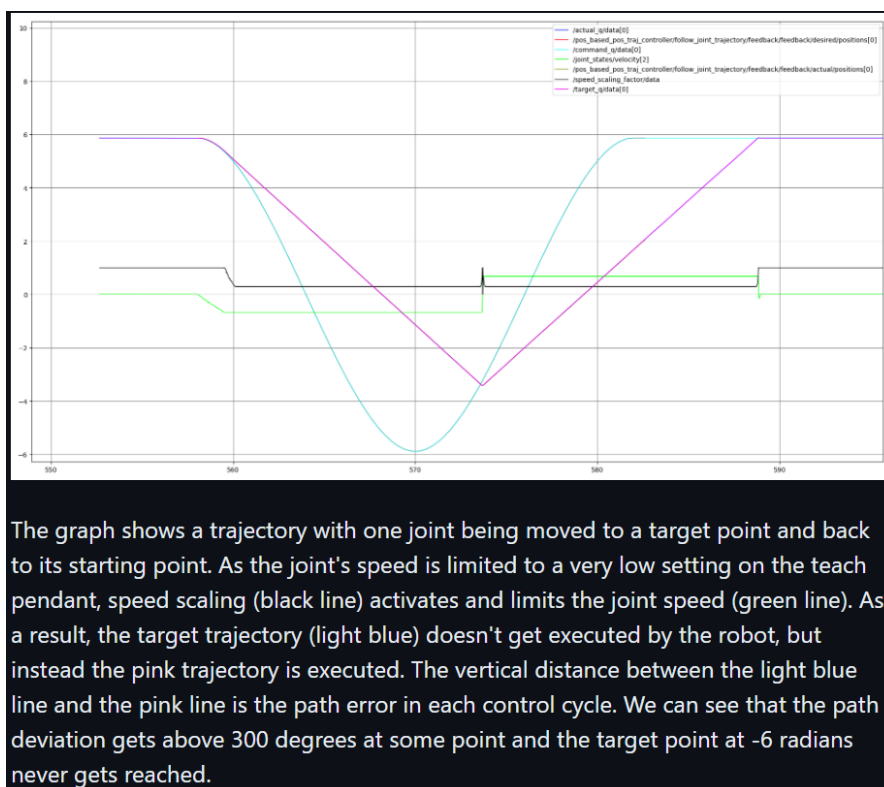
10
8
6
4
2
0
-2
-4
-6

550
560
570
580
590

/actual_q/data[0]
/pos_based_pos_traj_controller/follow_joint_trajectory/feedback/feedback/desired/positions[0]
/command_q/data[0]
/joint_states/velocity[2]
/pos_based_pos_traj_controller/follow_joint_trajectory/feedback/feedback/actual/positions[0]
/speed_scaling_factor/data
/target_q/data[0]

The graph shows a trajectory with one joint being moved to a target point and back to its starting point. As the joint's speed is limited to a very low setting on the teach pendant, speed scaling (black line) activates and limits the joint speed (green line). As a result, the target trajectory (light blue) doesn't get executed by the robot, but instead the pink trajectory is executed. The vertical distance between the light blue line and the pink line is the path error in each control cycle. We can see that the path deviation gets above 300 degrees at some point and the target point at -6 radians never gets reached.